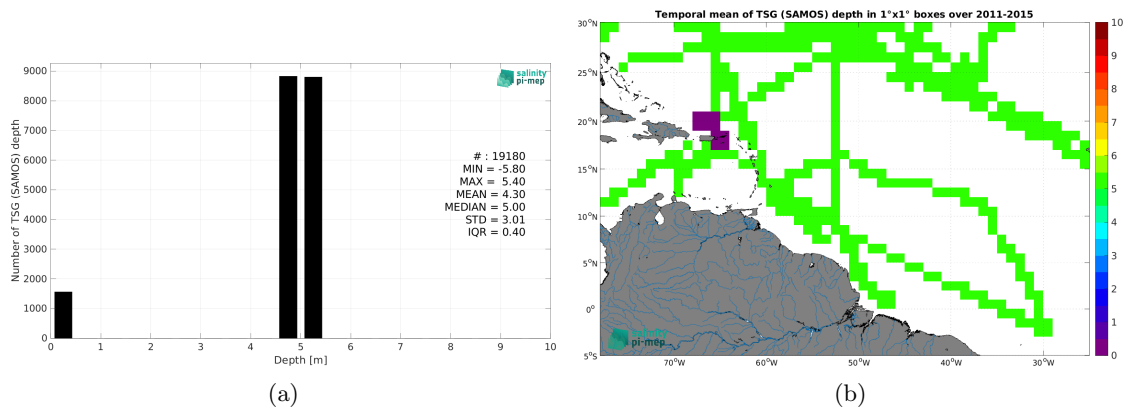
salinity pi-mep

Number of TSG (SAMOS) depth

9000
8000
7000
6000
5000
4000
3000
2000
1000
0

# : 19180
MIN = -5.80
MAX = 5.40
MEAN = 4.30
MEDIAN = 5.00
STD = 3.01
IQR = 0.40

0 1 2 3 4 5 6 7 8 9 10
Depth [m]

(a)

Temporal mean of TSG (SAMOS) depth in 1°x1° boxes over 2011-2015

30°N
25°N
20°N
15°N
10°N
5°N
0°
5°S

70°W 60°W 50°W 40°W 30°W

salinity pi-mep

10
9
8
7
6
5
4
3
2
1
0

(b)